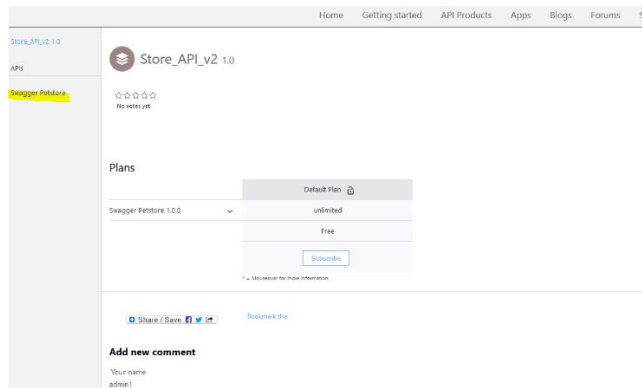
Home Getting started API Products Apps Blogs Forums S

Store_API_v2 1.0

APIs

Swagger Petstore

Store_API_v2 1.0

☆☆☆☆☆
No votes yet

Plans

| | Default Plan |
|---|---|
| Swagger Petstore 1.0.0 | unlimited |
| | Free |
| | Subscribe |

* = Mouseover for more information

Share / Save

Bookmark this

Add new comment

Your name
admin1